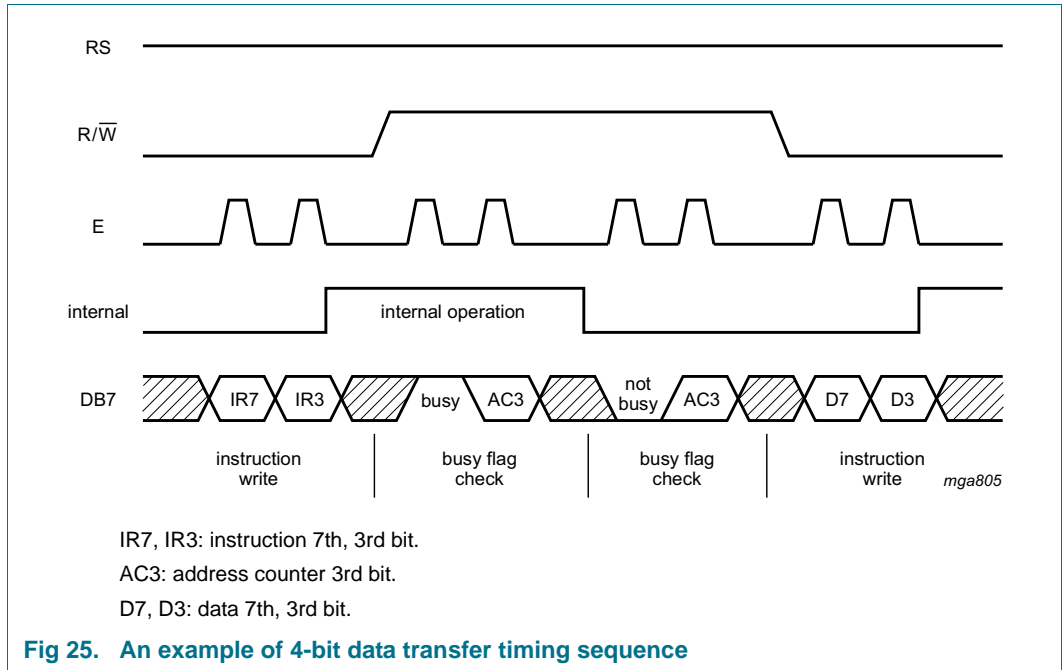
RS

R/$\overline{W}$

E

internal

internal operation

DB7

IR7

IR3

busy

AC3

not busy

AC3

D7

D3

instruction write

busy flag check

busy flag check

instruction write

mga805

IR7, IR3: instruction 7th, 3rd bit.

AC3: address counter 3rd bit.

D7, D3: data 7th, 3rd bit.

Fig 25. An example of 4-bit data transfer timing sequence